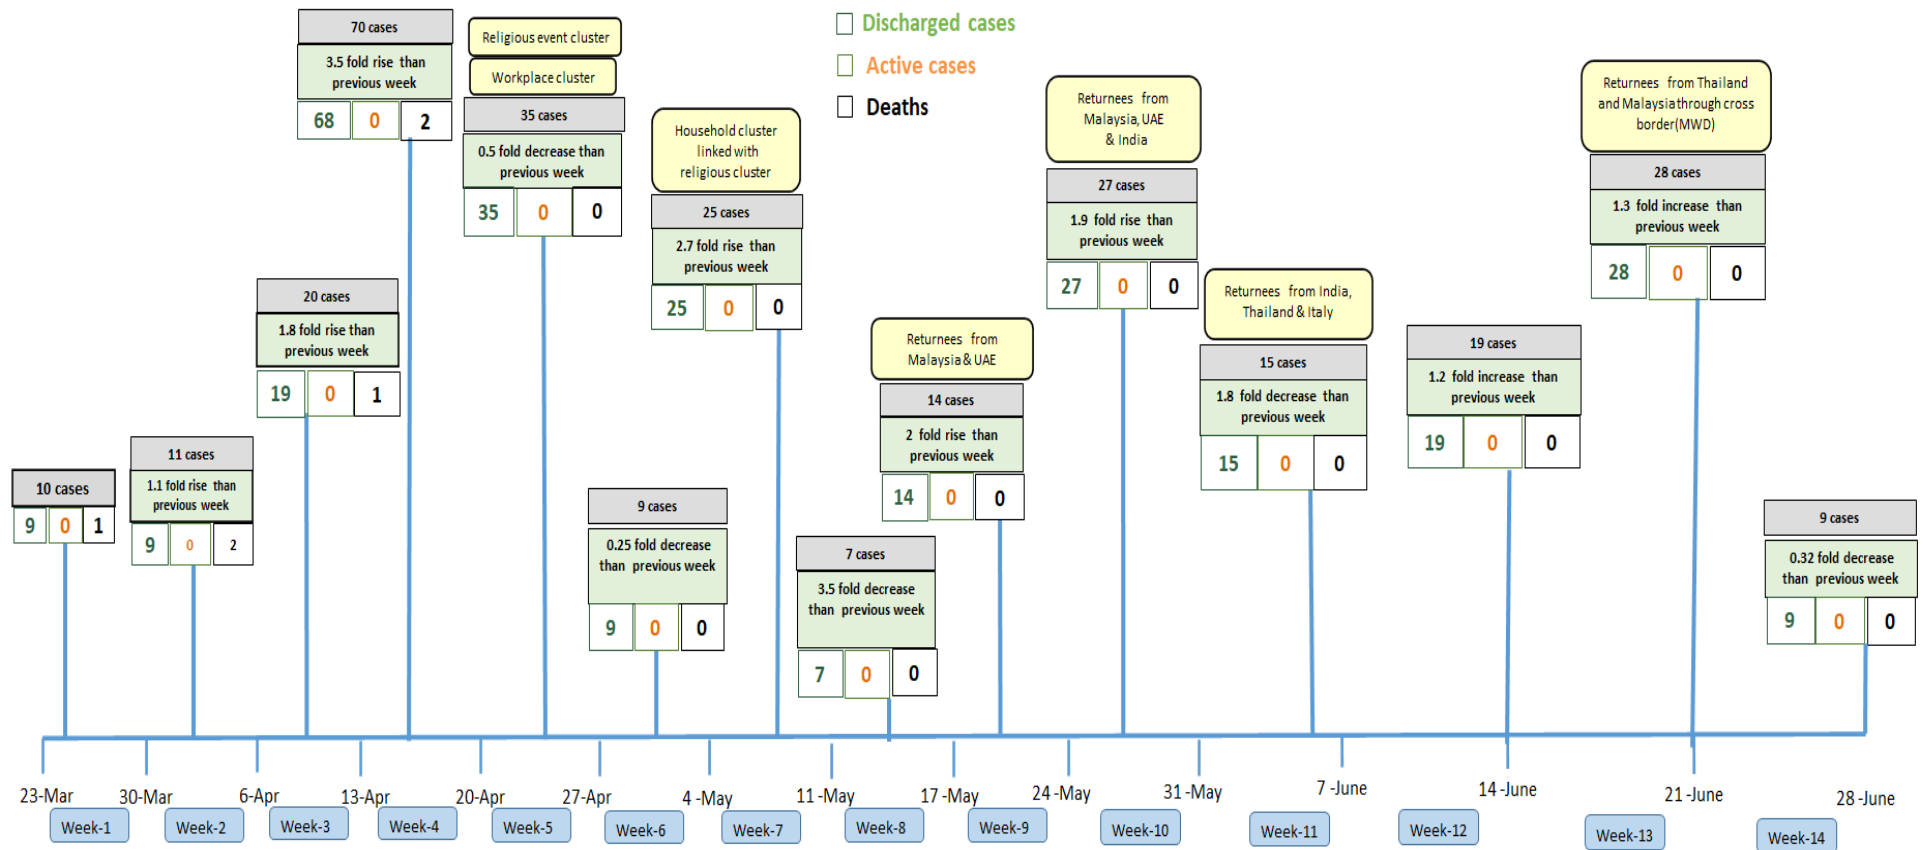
Discharged cases
Active cases
Deaths

10 cases
| 9 | 0 | 1 |

11 cases
1.1 fold rise than previous week
| 9 | 0 | 2 |

20 cases
1.8 fold rise than previous week
| 19 | 0 | 1 |

70 cases
3.5 fold rise than previous week
| 68 | 0 | 2 |

Religious event cluster
Workplace cluster
35 cases
0.5 fold decrease than previous week
| 35 | 0 | 0 |

9 cases
0.25 fold decrease than previous week
| 9 | 0 | 0 |

Household cluster linked with religious cluster
25 cases
2.7 fold rise than previous week
| 25 | 0 | 0 |

7 cases
3.5 fold decrease than previous week
| 7 | 0 | 0 |

Returnees from Malaysia & UAE
14 cases
2 fold rise than previous week
| 14 | 0 | 0 |

Returnees from Malaysia, UAE & India
27 cases
1.9 fold rise than previous week
| 27 | 0 | 0 |

Returnees from India, Thailand & Italy
15 cases
1.8 fold decrease than previous week
| 15 | 0 | 0 |

19 cases
1.2 fold increase than previous week
| 19 | 0 | 0 |

Returnees from Thailand and Malaysia through cross border(MWD)
28 cases
1.3 fold increase than previous week
| 28 | 0 | 0 |

9 cases
0.32 fold decrease than previous week
| 9 | 0 | 0 |

23-Mar Week-1
30-Mar Week-2
6-Apr Week-3
13-Apr Week-4
20-Apr Week-5
27-Apr Week-6
4 -May Week-7
11 -May Week-8
17 -May Week-9
24 -May Week-10
31 -May Week-11
7 -June Week-12
14 -June Week-13
21 -June Week-14
28 -June